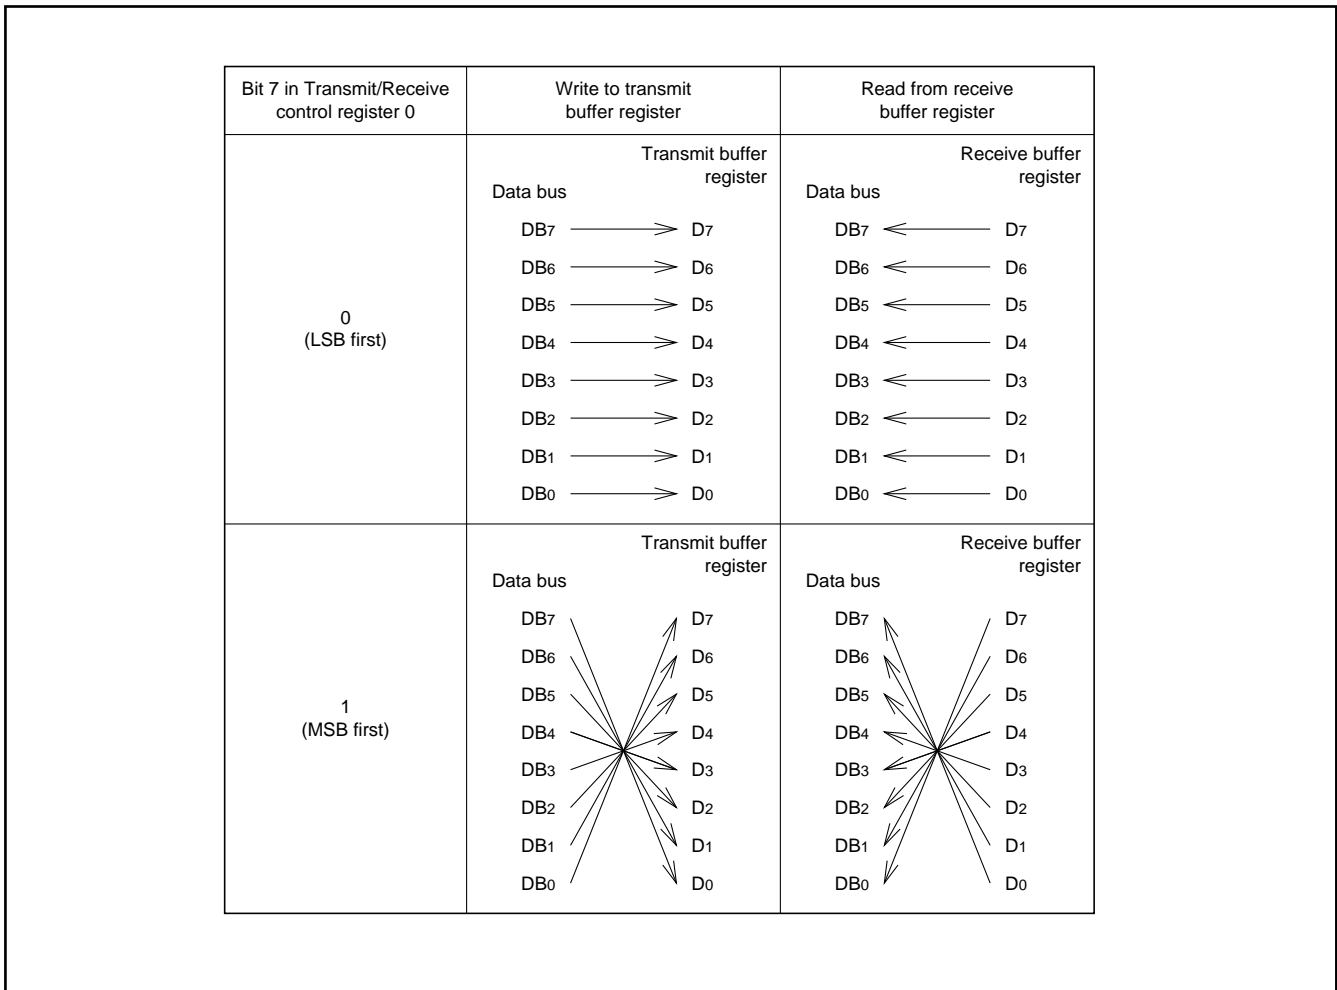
| Bit 7 in Transmit/Receive control register 0 | Write to transmit buffer register | Read from receive buffer register |
|---|---|---|
| 0 (LSB first) | Data bus / Transmit buffer register<br>$DB_7$ → $D_7$<br>$DB_6$ → $D_6$<br>$DB_5$ → $D_5$<br>$DB_4$ → $D_4$<br>$DB_3$ → $D_3$<br>$DB_2$ → $D_2$<br>$DB_1$ → $D_1$<br>$DB_0$ → $D_0$ | Data bus / Receive buffer register<br>$DB_7$ ← $D_7$<br>$DB_6$ ← $D_6$<br>$DB_5$ ← $D_5$<br>$DB_4$ ← $D_4$<br>$DB_3$ ← $D_3$<br>$DB_2$ ← $D_2$<br>$DB_1$ ← $D_1$<br>$DB_0$ ← $D_0$ |
| 1 (MSB first) | Data bus / Transmit buffer register<br>$DB_7$ $D_7$<br>$DB_6$ $D_6$<br>$DB_5$ $D_5$<br>$DB_4$ $D_4$<br>$DB_3$ $D_3$<br>$DB_2$ $D_2$<br>$DB_1$ $D_1$<br>$DB_0$ $D_0$ | Data bus / Receive buffer register<br>$DB_7$ $D_7$<br>$DB_6$ $D_6$<br>$DB_5$ $D_5$<br>$DB_4$ $D_4$<br>$DB_3$ $D_3$<br>$DB_2$ $D_2$<br>$DB_1$ $D_1$<br>$DB_0$ $D_0$ |